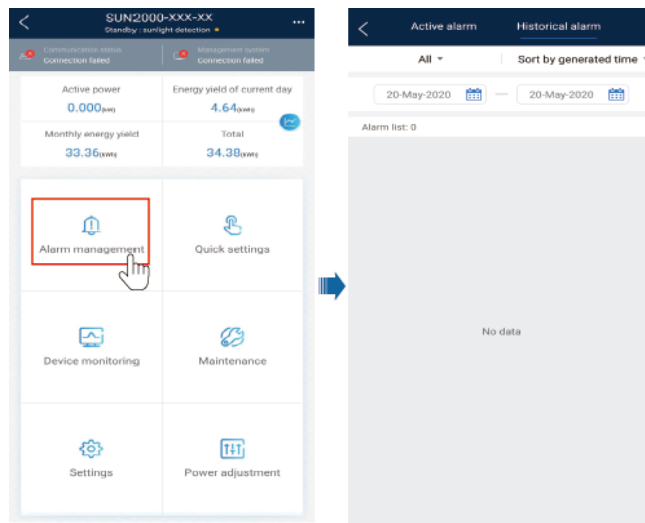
SUN2000-XXX-XX
Standby : sunlight detection

Communication status
Connection failed

Management system
Connection failed

Active power
0.000(kW)

Energy yield of current day
4.64(kWh)

Monthly energy yield
33.36(kWh)

Total
34.38(kWh)

Alarm management

Quick settings

Device monitoring

Maintenance

Settings

Power adjustment

Active alarm

Historical alarm

All

Sort by generated time

20-May-2020

20-May-2020

Alarm list: 0

No data